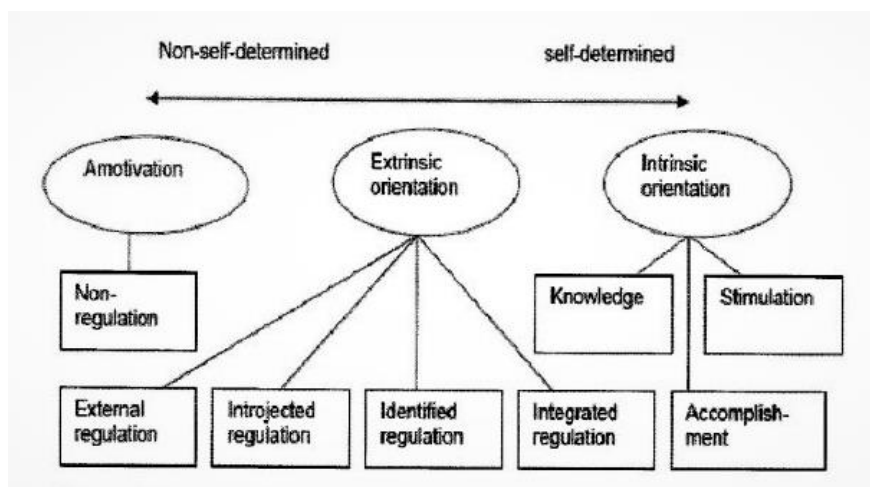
Non-self-determined

self-determined

Amotivation

Extrinsic orientation

Intrinsic orientation

Non-regulation

Knowledge

Stimulation

External regulation

Introjected regulation

Identified regulation

Integrated regulation

Accomplishment